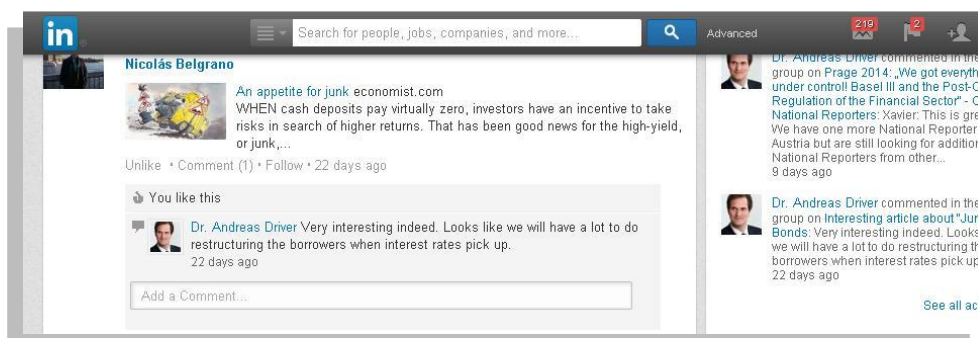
in

Search for people, jobs, companies, and more...

Advanced

219

2

Nicolás Belgrano

An appetite for junk economist.com
WHEN cash deposits pay virtually zero, investors have an incentive to take risks in search of higher returns. That has been good news for the high-yield, or junk,...

Unlike • Comment (1) • Follow • 22 days ago

You like this

Dr. Andreas Driver Very interesting indeed. Looks like we will have a lot to do restructuring the borrowers when interest rates pick up.
22 days ago

Add a Comment...

Dr. Andreas Driver commented in the group on Prage 2014: „We got everyth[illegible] under control! Basel III and the Post-C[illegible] Regulation of the Financial Sector" - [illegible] National Reporters: Xavier: This is gre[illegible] We have one more National Reporter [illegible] Austria but are still looking for addition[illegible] National Reporters from other...
9 days ago

Dr. Andreas Driver commented in the group on Interesting article about "Jun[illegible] Bonds: Very interesting indeed. Looks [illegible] we will have a lot to do restructuring th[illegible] borrowers when interest rates pick up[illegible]
22 days ago

See all ac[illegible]